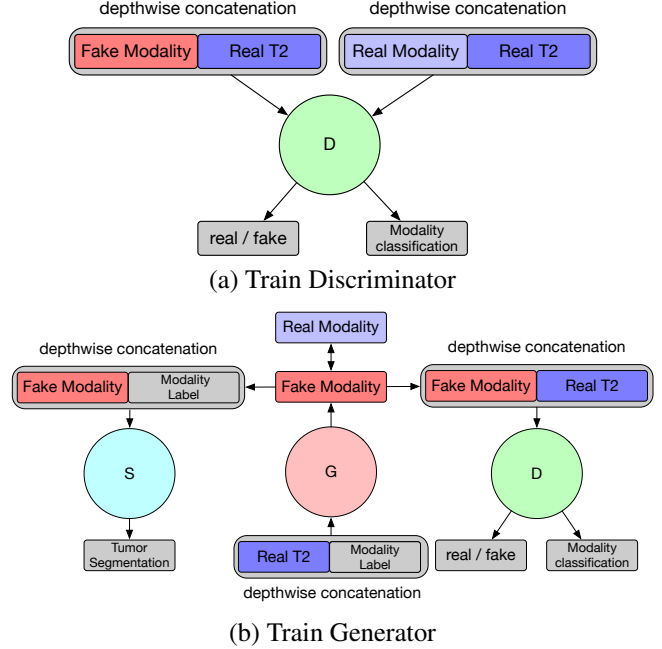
depthwise concatenation

Fake Modality | Real T2

depthwise concatenation

Real Modality | Real T2

D

real / fake

Modality classification

(a) Train Discriminator

Real Modality

depthwise concatenation

Fake Modality | Modality Label

Fake Modality

depthwise concatenation

Fake Modality | Real T2

S

G

D

Tumor Segmentation

Real T2 | Modality Label

depthwise concatenation

real / fake

Modality classification

(b) Train Generator